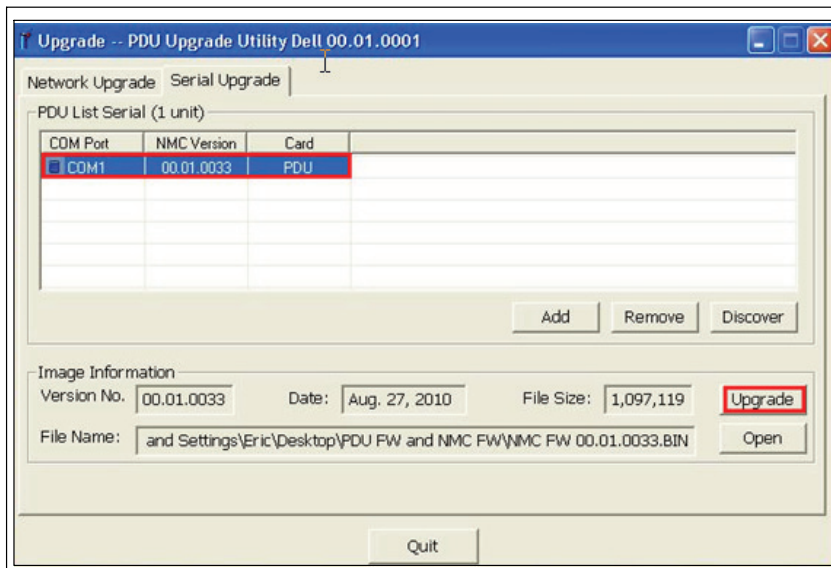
Upgrade -- PDU Upgrade Utility Dell 00.01.0001

Network Upgrade
Serial Upgrade

PDU List Serial (1 unit)

| COM Port | NMC Version | Card |
|---|---|---|
| COM1 | 00.01.0033 | PDU |

Add
Remove
Discover

Image Information
Version No. 00.01.0033
Date: Aug. 27, 2010
File Size: 1,097,119
Upgrade
File Name: and Settings\Eric\Desktop\PDU FW and NMC FW\NMC FW 00.01.0033.BIN
Open

Quit